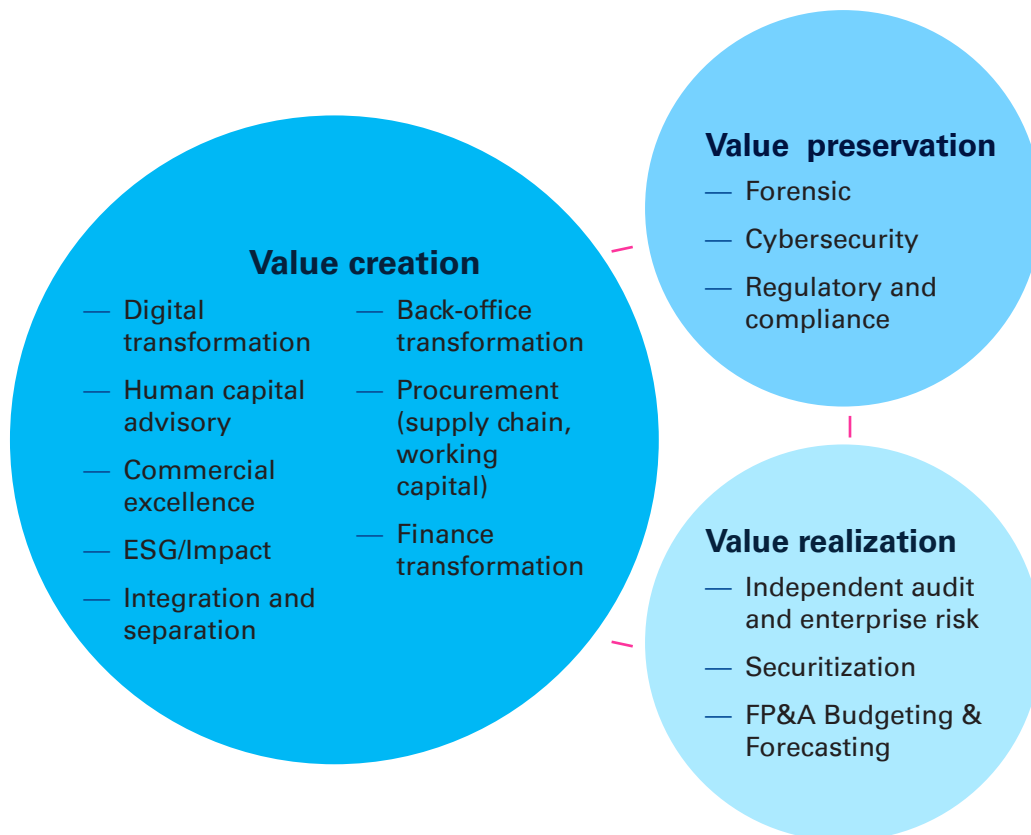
Value preservation

— Forensic

— Cybersecurity

— Regulatory and compliance

Value creation

— Digital transformation

— Human capital advisory

— Commercial excellence

— ESG/Impact

— Integration and separation

— Back-office transformation

— Procurement (supply chain, working capital)

— Finance transformation

Value realization

— Independent audit and enterprise risk

— Securitization

— FP&A Budgeting & Forecasting